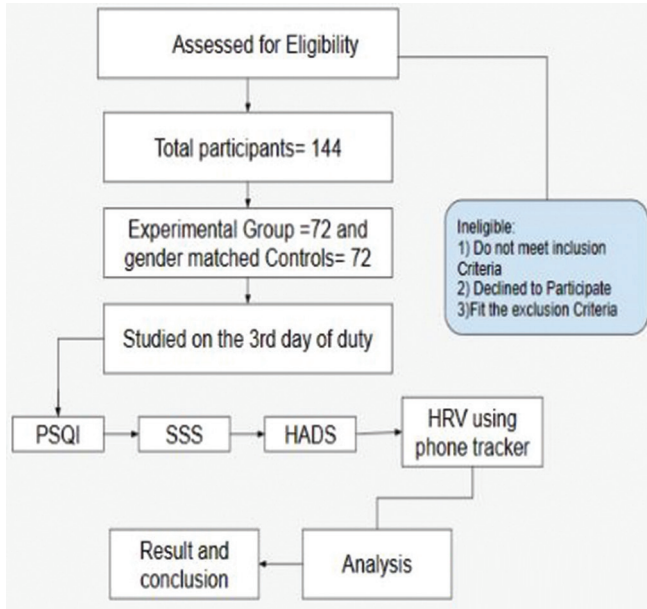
Assessed for Eligibility

Total participants= 144

Experimental Group =72 and gender matched Controls= 72

Ineligible:
1) Do not meet inclusion Criteria
2) Declined to Participate
3)Fit the exclusion Criteria

Studied on the 3rd day of duty

PSQI

SSS

HADS

HRV using phone tracker

Analysis

Result and conclusion